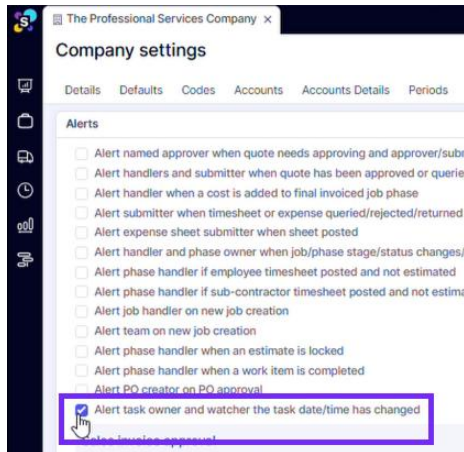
The Professional Services Company ×

Company settings

Details Defaults Codes Accounts Accounts Details Periods

Alerts

Alert named approver when quote needs approving and approver/subr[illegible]
Alert handlers and submitter when quote has been approved or querie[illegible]
Alert handler when a cost is added to final invoiced job phase
Alert submitter when timesheet or expense queried/rejected/returned
Alert expense sheet submitter when sheet posted
Alert handler and phase owner when job/phase stage/status changes/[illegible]
Alert phase handler if employee timesheet posted and not estimated
Alert phase handler if sub-contractor timesheet posted and not estima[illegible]
Alert job handler on new job creation
Alert team on new job creation
Alert phase handler when an estimate is locked
Alert phase handler when a work item is completed
Alert PO creator on PO approval
Alert task owner and watcher the task date/time has changed

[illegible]